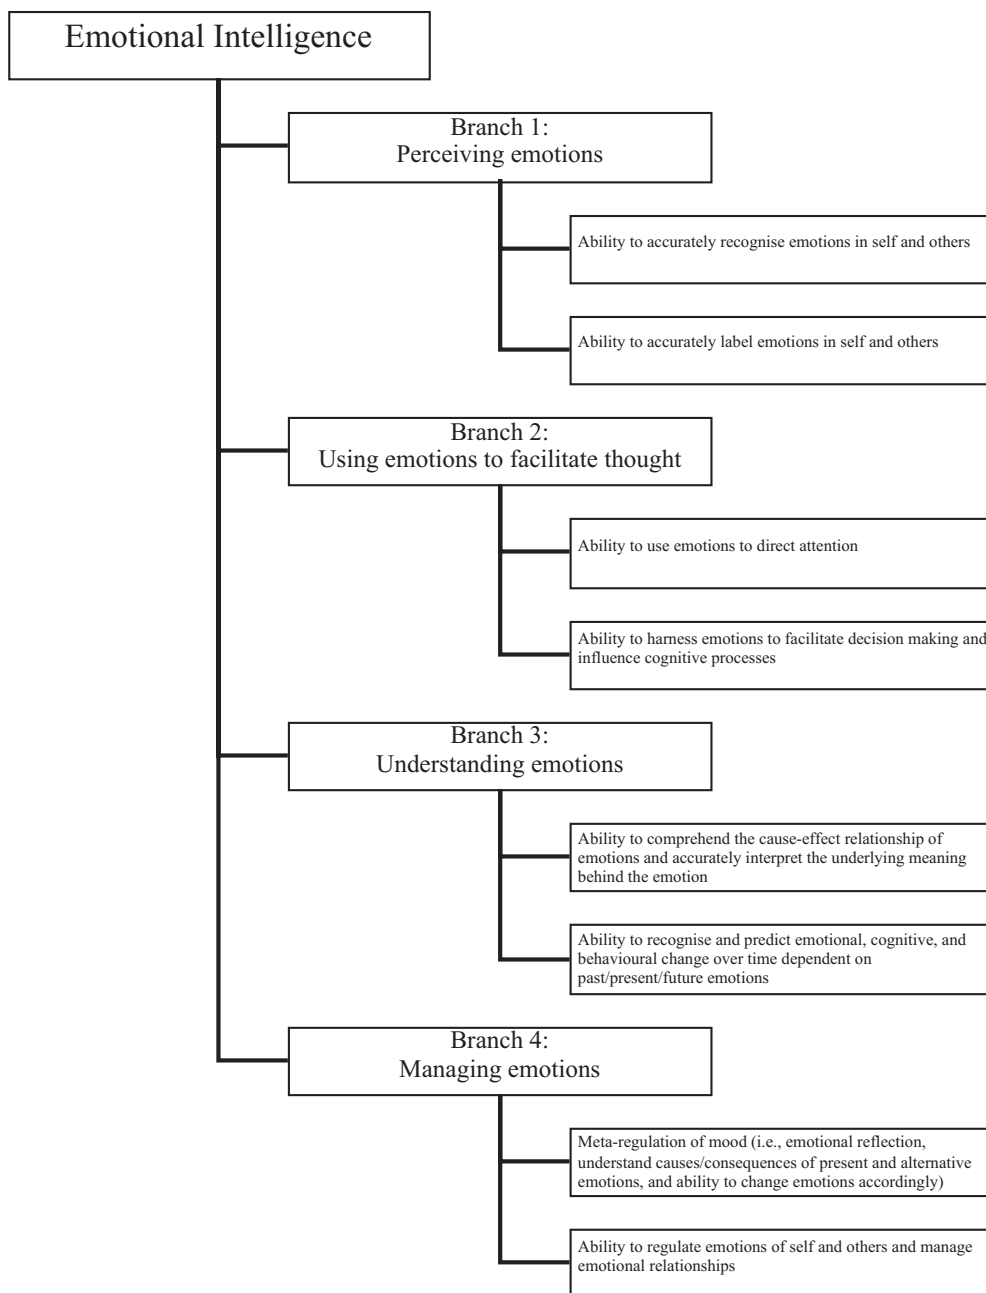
Emotional Intelligence

Branch 1:
Perceiving emotions

Ability to accurately recognise emotions in self and others

Ability to accurately label emotions in self and others

Branch 2:
Using emotions to facilitate thought

Ability to use emotions to direct attention

Ability to harness emotions to facilitate decision making and influence cognitive processes

Branch 3:
Understanding emotions

Ability to comprehend the cause-effect relationship of emotions and accurately interpret the underlying meaning behind the emotion

Ability to recognise and predict emotional, cognitive, and behavioural change over time dependent on past/present/future emotions

Branch 4:
Managing emotions

Meta-regulation of mood (i.e., emotional reflection, understand causes/consequences of present and alternative emotions, and ability to change emotions accordingly)

Ability to regulate emotions of self and others and manage emotional relationships